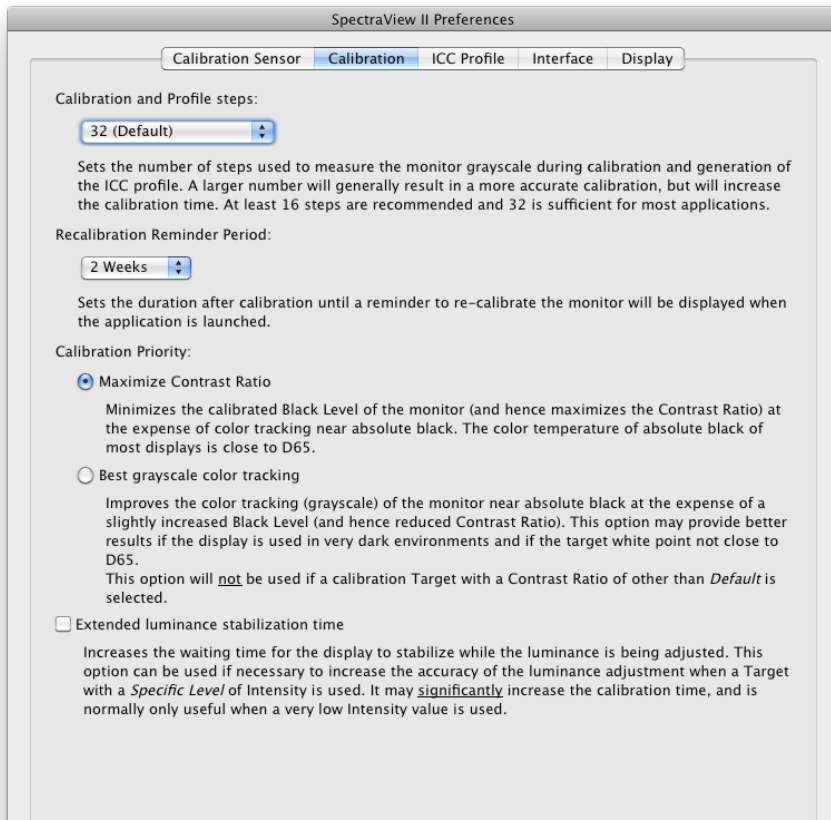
SpectraView II Preferences

Calibration Sensor | Calibration | ICC Profile | Interface | Display

Calibration and Profile steps:

32 (Default)

Sets the number of steps used to measure the monitor grayscale during calibration and generation of the ICC profile. A larger number will generally result in a more accurate calibration, but will increase the calibration time. At least 16 steps are recommended and 32 is sufficient for most applications.

Recalibration Reminder Period:

2 Weeks

Sets the duration after calibration until a reminder to re-calibrate the monitor will be displayed when the application is launched.

Calibration Priority:

Maximize Contrast Ratio

Minimizes the calibrated Black Level of the monitor (and hence maximizes the Contrast Ratio) at the expense of color tracking near absolute black. The color temperature of absolute black of most displays is close to D65.

Best grayscale color tracking

Improves the color tracking (grayscale) of the monitor near absolute black at the expense of a slightly increased Black Level (and hence reduced Contrast Ratio). This option may provide better results if the display is used in very dark environments and if the target white point not close to D65.
This option will not be used if a calibration Target with a Contrast Ratio of other than Default is selected.

Extended luminance stabilization time

Increases the waiting time for the display to stabilize while the luminance is being adjusted. This option can be used if necessary to increase the accuracy of the luminance adjustment when a Target with a Specific Level of Intensity is used. It may significantly increase the calibration time, and is normally only useful when a very low Intensity value is used.